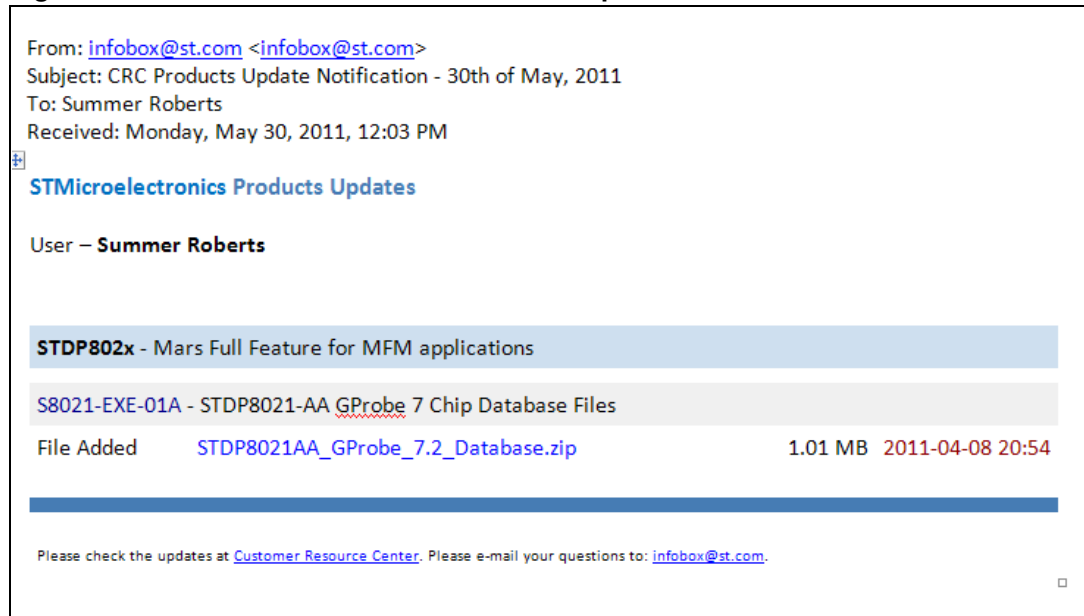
From: infobox@st.com <infobox@st.com>
Subject: CRC Products Update Notification - 30th of May, 2011
To: Summer Roberts
Received: Monday, May 30, 2011, 12:03 PM

STMicroelectronics Products Updates

User – Summer Roberts

STDP802x - Mars Full Feature for MFM applications

S8021-EXE-01A - STDP8021-AA GProbe 7 Chip Database Files

| File Added | STDP8021AA_GProbe_7.2_Database.zip | 1.01 MB | 2011-04-08 20:54 |
|---|---|---|---|

Please check the updates at Customer Resource Center. Please e-mail your questions to: infobox@st.com.